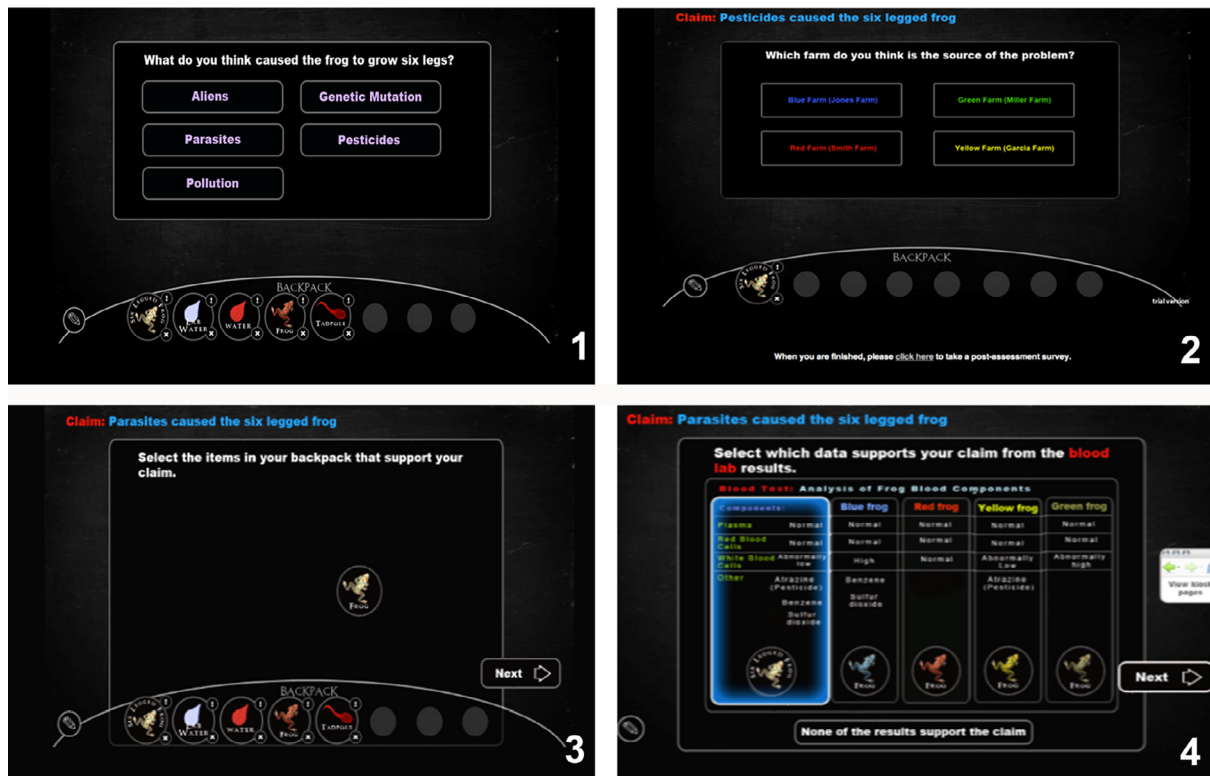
What do you think caused the frog to grow six legs?

Aliens
Genetic Mutation
Parasites
Pesticides
Pollution

BACKPACK

Six Legged Frog
Lab Water
Water
Frog
Tadpole

1

Claim: Pesticides caused the six legged frog

Which farm do you think is the source of the problem?

Blue Farm (Jones Farm)
Green Farm (Miller Farm)
Red Farm (Smith Farm)
Yellow Farm (Garcia Farm)

BACKPACK

Six Legged Frog

trial version

When you are finished, please click here to take a post-assessment survey.

2

Claim: Parasites caused the six legged frog

Select the items in your backpack that support your claim.

Frog

Next

BACKPACK

Six Legged Frog
Lab Water
Water
Frog
Tadpole

3

Claim: Parasites caused the six legged frog

Select which data supports your claim from the blood lab results.

Blood Test: Analysis of Frog Blood Components

| Components: | | Blue frog | Red frog | Yellow frog | Green frog |
|---|---|---|---|---|---|
| Plasma | Normal | Normal | Normal | Normal | Normal |
| Red Blood Cells | Normal | Normal | Normal | Normal | Normal |
| White Blood Cells | Abnormally low | High | Normal | Abnormally Low | Abnormally high |
| Other | Atrazine (Pesticide) Benzene Sulfur dioxide | Benzene Sulfur dioxide | | Atrazine (Pesticide) | |

Six Legged Frog
Frog
Frog
Frog
Frog

None of the results support the claim

Next

View kiosk pages

4